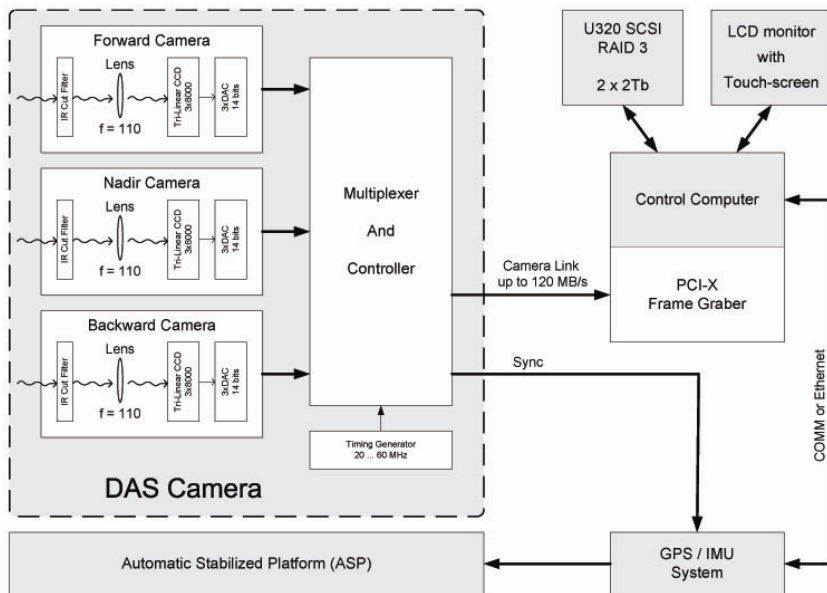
Forward Camera

IR Cut Filter

Lens

f = 110

Tri-Linear CCD 3x8000

3xDAC 14 bits

Nadir Camera

IR Cut Filter

Lens

f = 110

Tri-Linear CCD 3x8000

3xDAC 14 bits

Backward Camera

IR Cut Filter

Lens

f = 110

Tri-Linear CCD 3x8000

3xDAC 14 bits

Multiplexer

And

Controller

Timing Generator 20 ... 60 MHz

DAS Camera

U320 SCSI RAID 3

2 x 2Tb

LCD monitor with Touch-screen

Control Computer

PCI-X Frame Graber

Camera Link up to 120 MB/s

Sync

COMM or Ethernet

Automatic Stabilized Platform (ASP)

GPS / IMU System